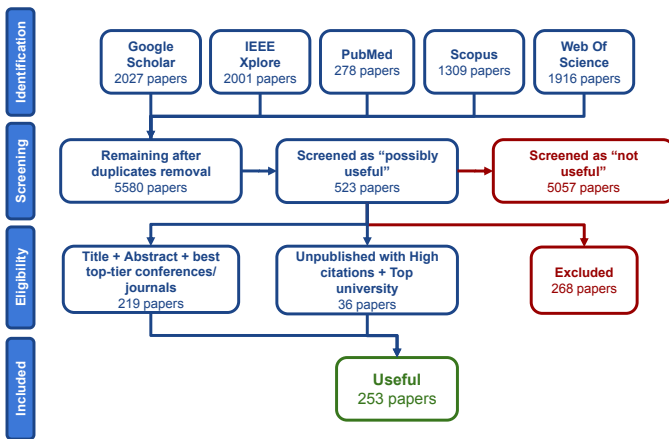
Identification

Google Scholar
2027 papers

IEEE Xplore
2001 papers

PubMed
278 papers

Scopus
1309 papers

Web Of Science
1916 papers

Screening

Remaining after duplicates removal
5580 papers

Screened as “possibly useful”
523 papers

Screened as “not useful”
5057 papers

Eligibility

Title + Abstract + best top-tier conferences/ journals
219 papers

Unpublished with High citations + Top university
36 papers

Excluded
268 papers

Included

Useful
253 papers